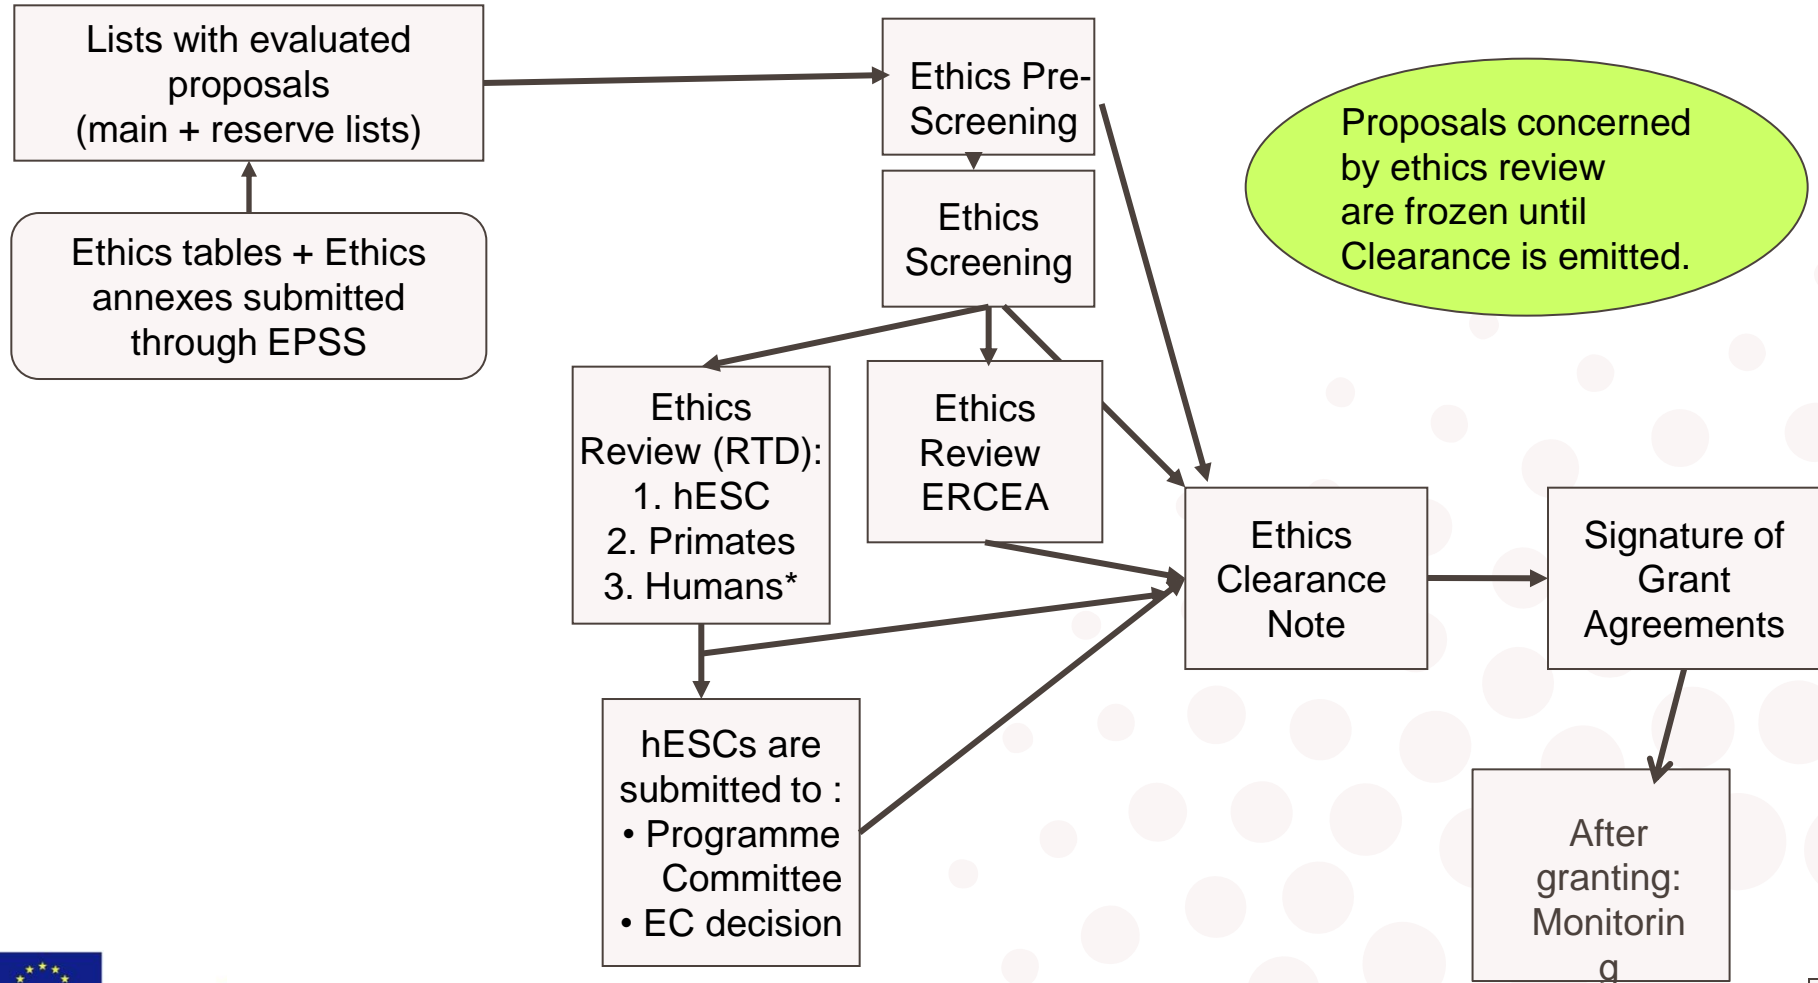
Lists with evaluated proposals
(main + reserve lists)

Ethics tables + Ethics annexes submitted through EPSS

Ethics Pre-Screening

Ethics Screening

Proposals concerned by ethics review are frozen until Clearance is emitted.

Ethics Review (RTD):
1. hESC
2. Primates
3. Humans*

Ethics Review ERCEA

Ethics Clearance Note

Signature of Grant Agreements

hESCs are submitted to :
• Programme Committee
• EC decision

After granting: Monitorin g